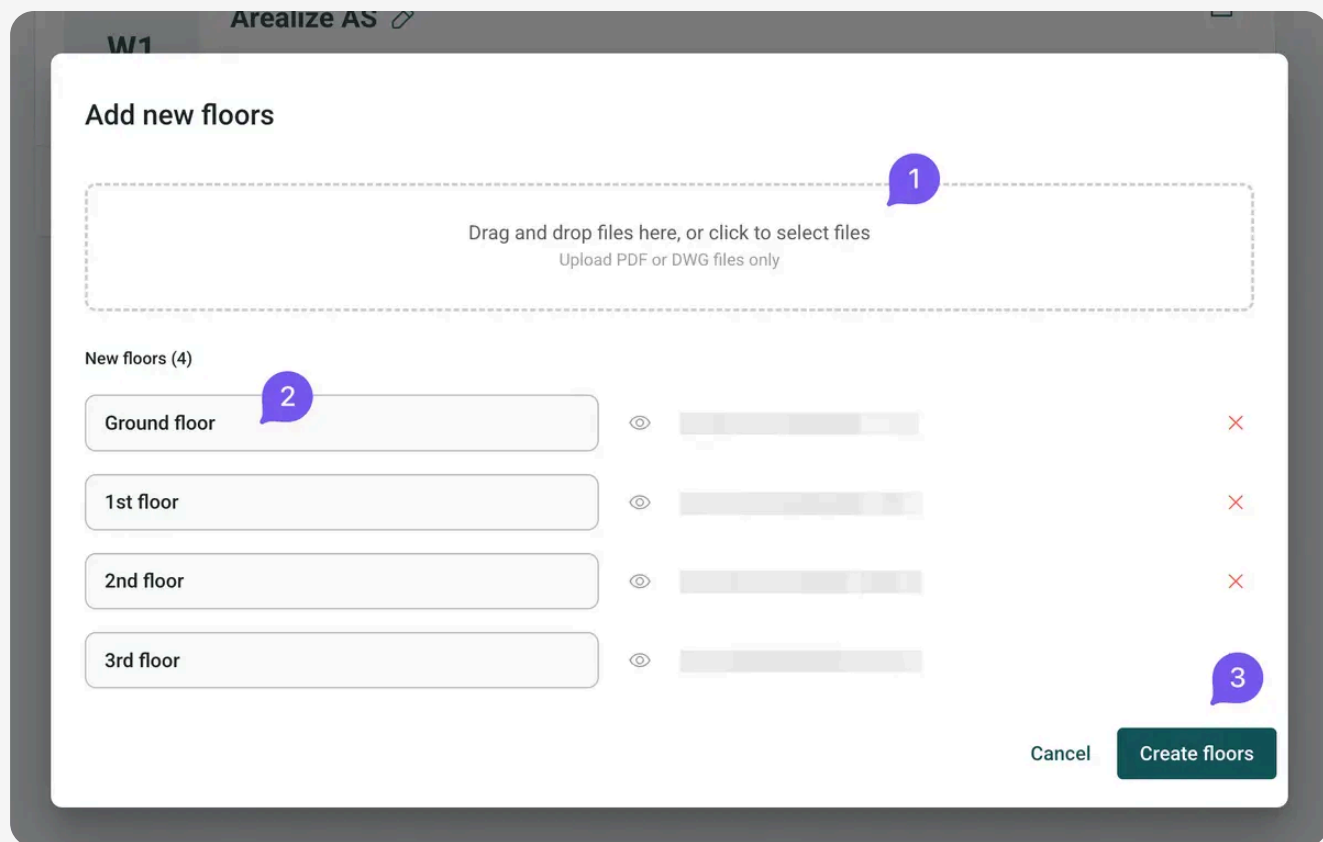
W1

Arealize AS

Add new floors

1

Drag and drop files here, or click to select files
Upload PDF or DWG files only

New floors (4)

2

Ground floor

1st floor

2nd floor

3rd floor

3

Cancel

Create floors